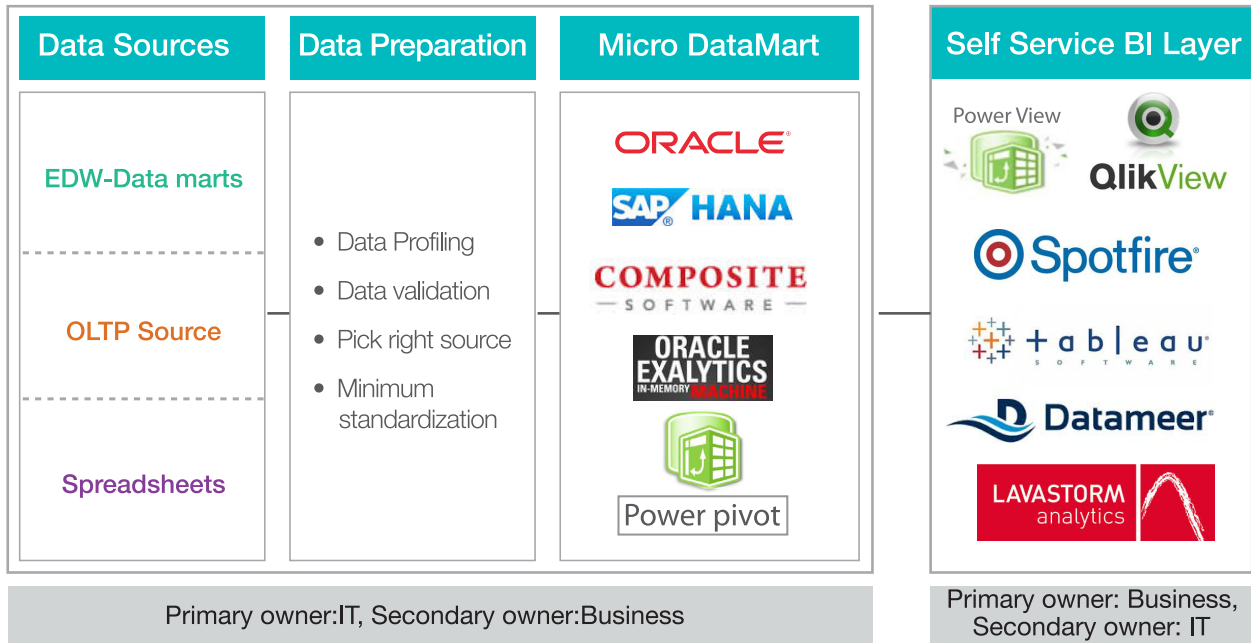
Data Sources

EDW-Data marts

OLTP Source

Spreadsheets

Data Preparation

- Data Profiling
- Data validation
- Pick right source
- Minimum standardization

Micro DataMart

ORACLE

SAP HANA

COMPOSITE SOFTWARE

ORACLE EXALYTICS IN-MEMORY MACHINE

Power pivot

Self Service BI Layer

Power View

QlikView

Spotfire

tableau SOFTWARE

Datameer

LAVASTORM analytics

Primary owner:IT, Secondary owner:Business

Primary owner: Business, Secondary owner: IT